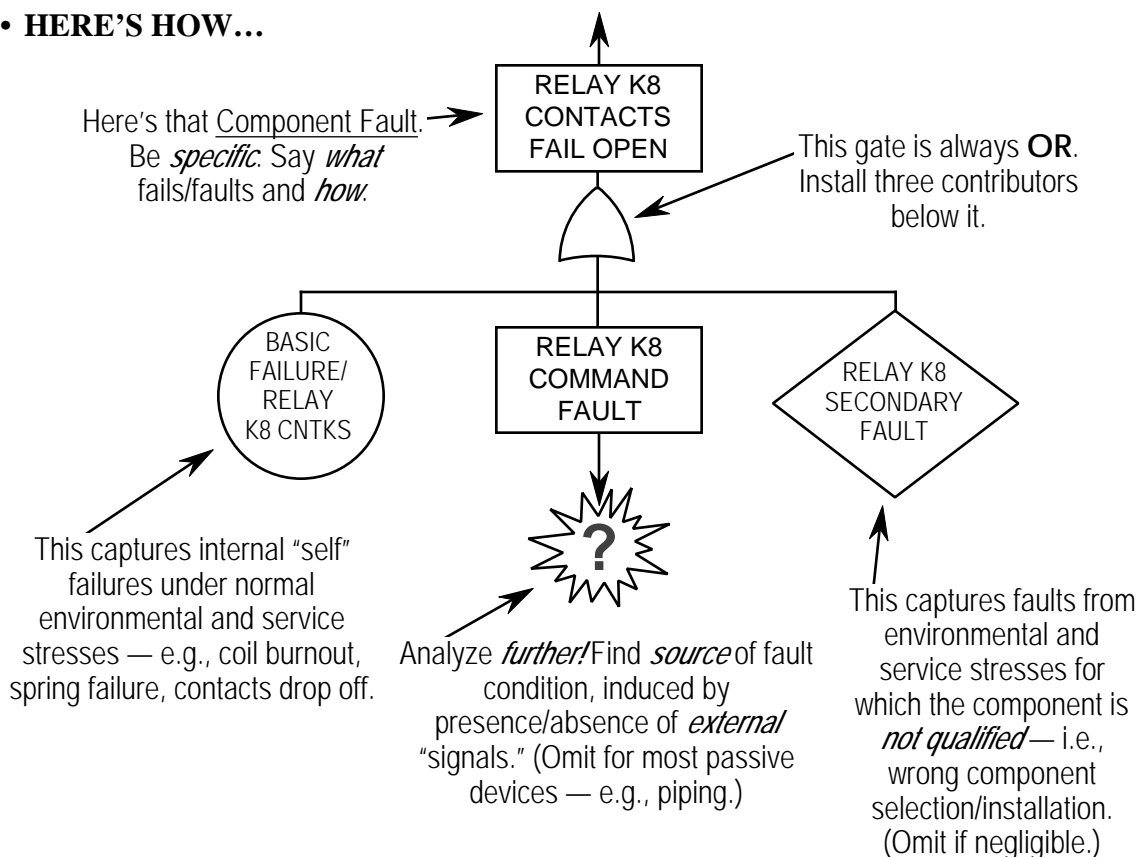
• HERE'S HOW…

RELAY K8 CONTACTS FAIL OPEN

Here's that Component Fault. Be *specific*. Say *what* fails/faults and *how*.

This gate is always **OR**. Install three contributors below it.

BASIC FAILURE/ RELAY K8 CNTKS

RELAY K8 COMMAND FAULT

RELAY K8 SECONDARY FAULT

?

This captures internal "self" failures under normal environmental and service stresses — e.g., coil burnout, spring failure, contacts drop off.

Analyze *further!* Find *source* of fault condition, induced by presence/absence of *external* "signals." (Omit for most passive devices — e.g., piping.)

This captures faults from environmental and service stresses for which the component is *not qualified* — i.e., wrong component selection/installation. (Omit if negligible.)